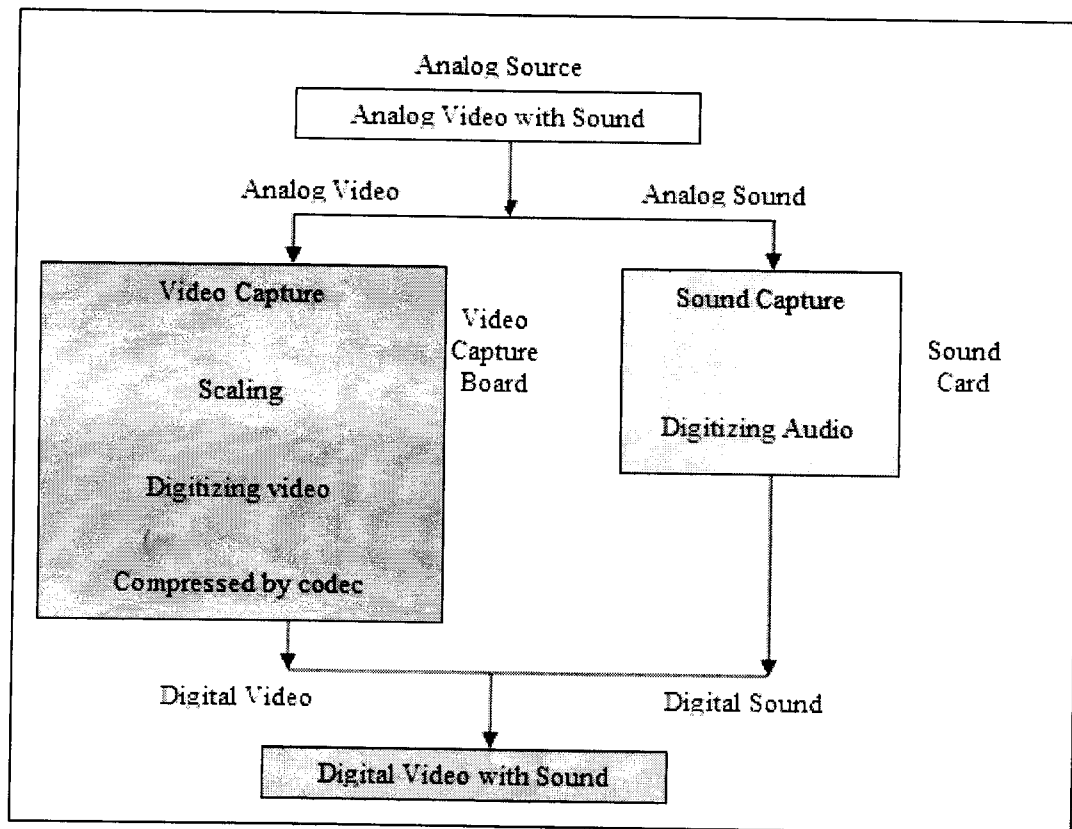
Analog Source

Analog Video with Sound

Analog Video

Analog Sound

Video Capture

Scaling

Digitizing video

Compressed by codec

Video Capture Board

Sound Capture

Digitizing Audio

Sound Card

Digital Video

Digital Sound

Digital Video with Sound